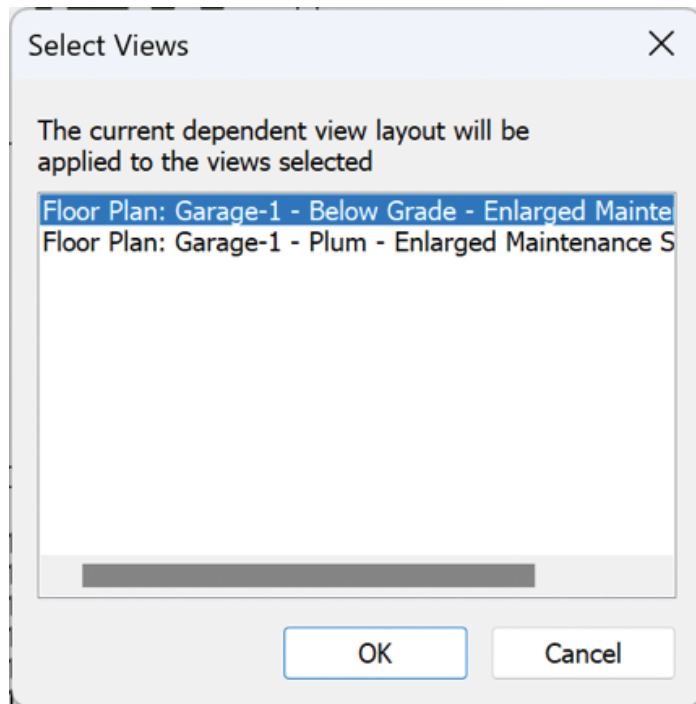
Select Views
×

The current dependent view layout will be applied to the views selected

Floor Plan: Garage-1 - Below Grade - Enlarged Mainte

Floor Plan: Garage-1 - Plum - Enlarged Maintenance S

OK

Cancel